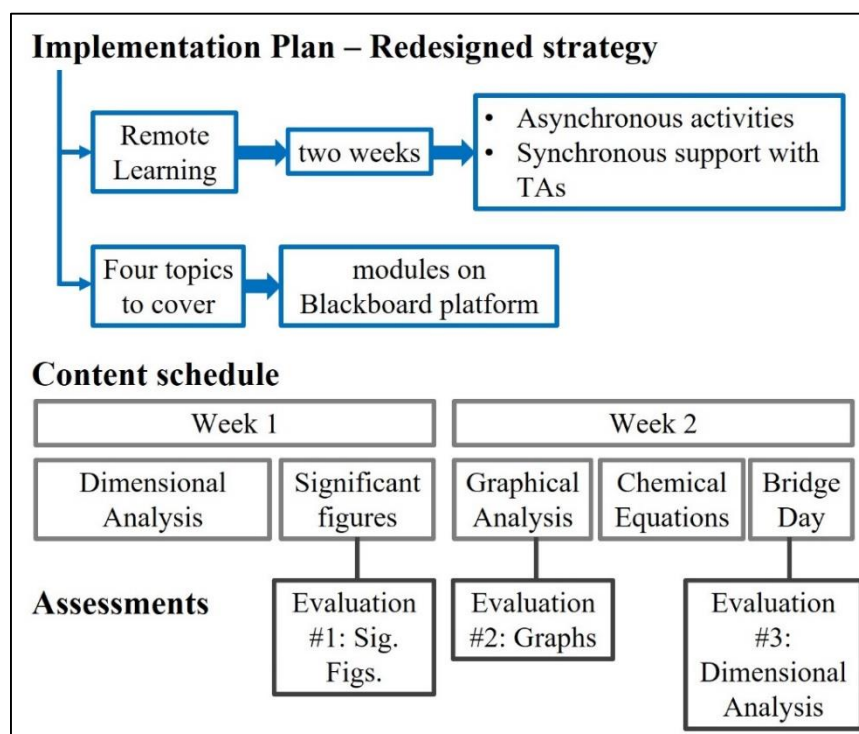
Implementation Plan – Redesigned strategy

Remote Learning

two weeks

- Asynchronous activities
- Synchronous support with TAs

Four topics to cover

modules on Blackboard platform

Content schedule

Week 1

Week 2

Dimensional Analysis

Significant figures

Graphical Analysis

Chemical Equations

Bridge Day

Assessments

Evaluation #1: Sig. Figs.

Evaluation #2: Graphs

Evaluation #3: Dimensional Analysis